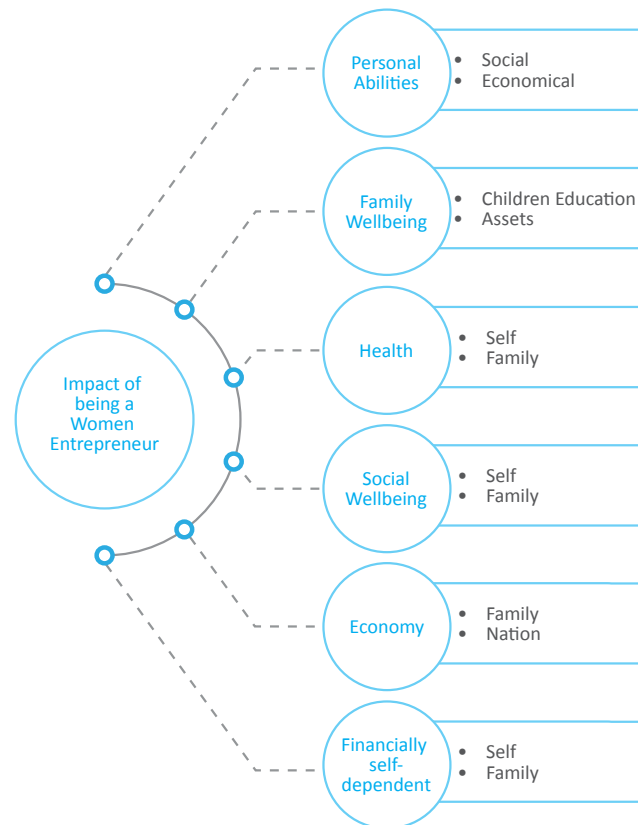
Impact of being a Women Entrepreneur

Personal Abilities
• Social
• Economical

Family Wellbeing
• Children Education
• Assets

Health
• Self
• Family

Social Wellbeing
• Self
• Family

Economy
• Family
• Nation

Financially self-dependent
• Self
• Family